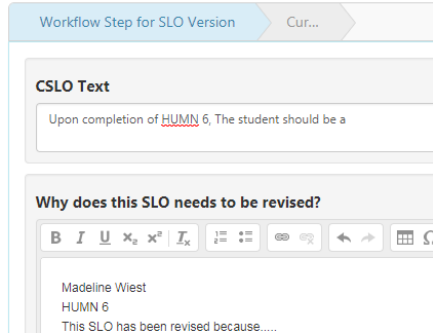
Workflow Step for SLO Version
Cur...

CSLO Text

Upon completion of HUMN 6, The student should be a

Why does this SLO needs to be revised?

B I U $x_2$ $x^2$ $I_x$

Madeline Wiest
HUMN 6
This SLO has been revised because.....